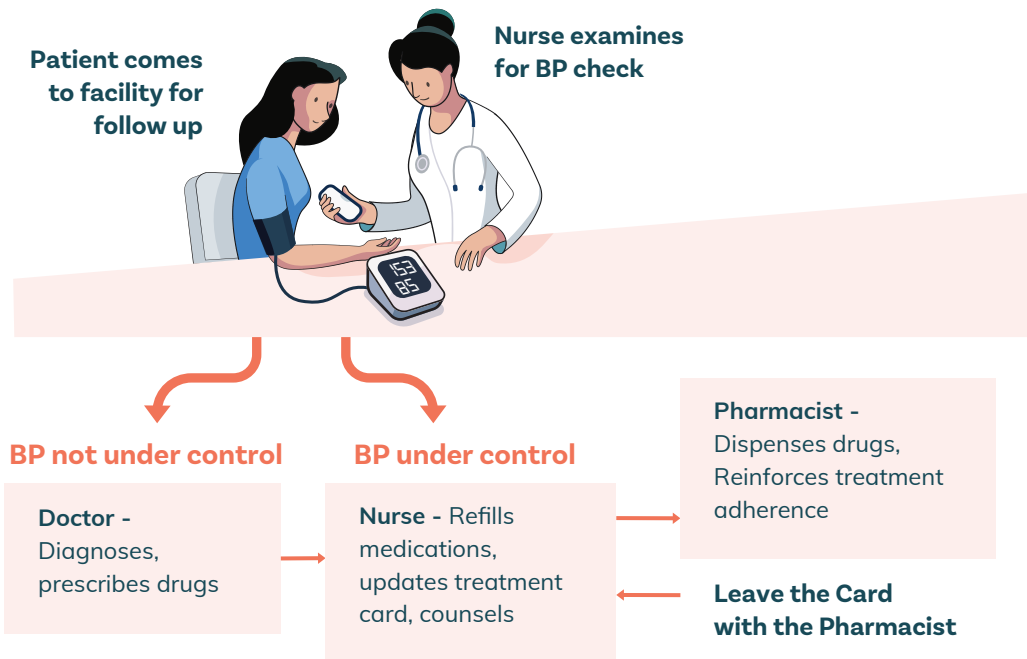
Patient comes to facility for follow up

Nurse examines for BP check

153
85

BP not under control

Doctor - Diagnoses, prescribes drugs

BP under control

Nurse - Refills medications, updates treatment card, counsels

Pharmacist - Dispenses drugs, Reinforces treatment adherence

Leave the Card with the Pharmacist